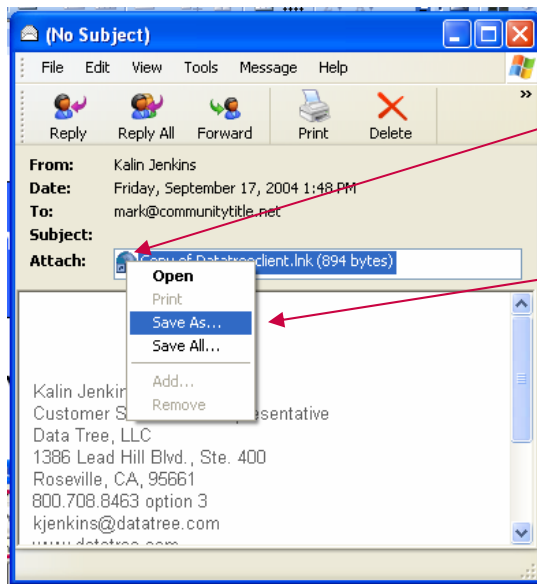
(No Subject)

File Edit View Tools Message Help

Reply Reply All Forward Print Delete

From: Kalin Jenkins
Date: Friday, September 17, 2004 1:48 PM
To: mark@communitytitle.net
Subject:
Attach: Copy of Datatreeclient.lnk (894 bytes)

Open
Print
Save As...
Save All...
Add...
Remove

Kalin Jenkin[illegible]
Customer S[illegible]esentative
Data Tree, LLC
1386 Lead Hill Blvd., Ste. 400
Roseville, CA, 95661
800.708.8463 option 3
kjenkins@datatree.com
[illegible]